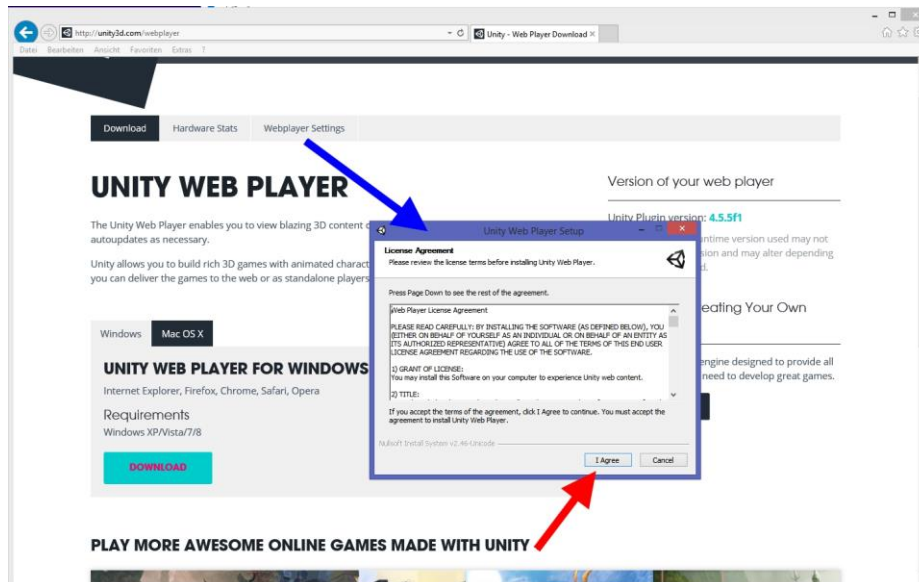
http://unity3d.com/webplayer
Unity - Web Player Download ×
Datei Bearbeiten Ansicht Favoriten Extras ?

Download Hardware Stats Webplayer Settings

UNITY WEB PLAYER

The Unity Web Player enables you to view blazing 3D content d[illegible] autoupdates as necessary.

Unity allows you to build rich 3D games with animated charact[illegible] you can deliver the games to the web or as standalone players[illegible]

Version of your web player

Unity Plugin version: 4.5.5f1

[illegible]ntime version used may not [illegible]sion and may alter depending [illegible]d.

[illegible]eating Your Own

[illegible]engine designed to provide all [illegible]need to develop great games.

Windows Mac OS X

UNITY WEB PLAYER FOR WINDOWS

Internet Explorer, Firefox, Chrome, Safari, Opera

Requirements

Windows XP/Vista/7/8

DOWNLOAD

Unity Web Player Setup

License Agreement
Please review the license terms before installing Unity Web Player.

Press Page Down to see the rest of the agreement.

Web Player License Agreement

PLEASE READ CAREFULLY: BY INSTALLING THE SOFTWARE (AS DEFINED BELOW), YOU (EITHER ON BEHALF OF YOURSELF AS AN INDIVIDUAL OR ON BEHALF OF AN ENTITY AS ITS AUTHORIZED REPRESENTATIVE) AGREE TO ALL OF THE TERMS OF THIS END USER LICENSE AGREEMENT REGARDING THE USE OF THE SOFTWARE.

1) GRANT OF LICENSE:
You may install this Software on your computer to experience Unity web content.

2) TITLE:

If you accept the terms of the agreement, click I Agree to continue. You must accept the agreement to install Unity Web Player.

Nullsoft Install System v2.46-Unicode

I Agree Cancel

PLAY MORE AWESOME ONLINE GAMES MADE WITH UNITY